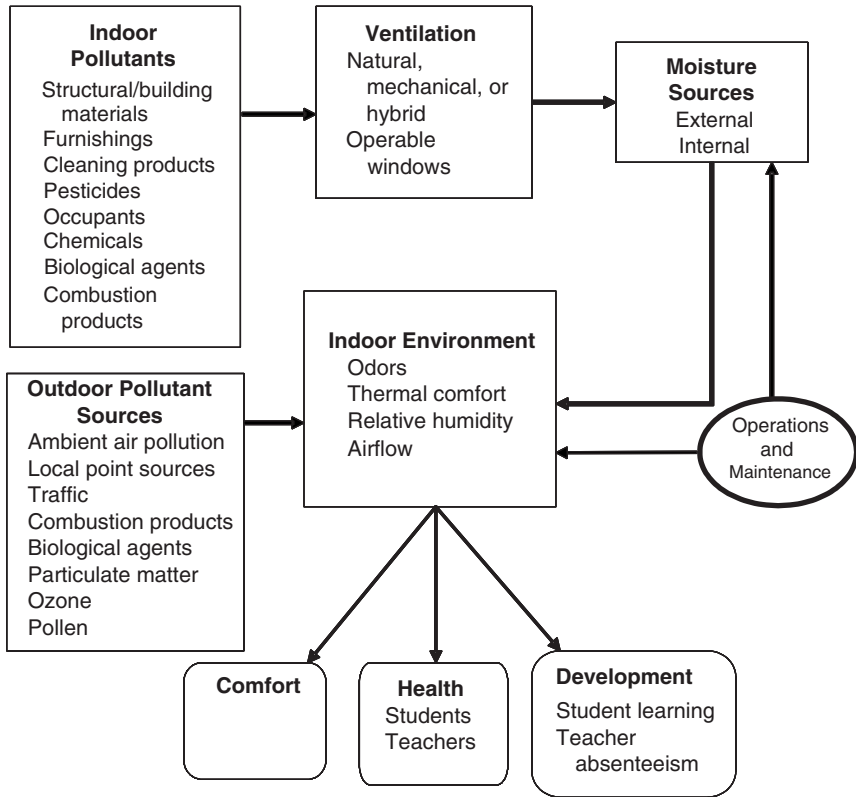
Indoor Pollutants
Structural/building materials
Furnishings
Cleaning products
Pesticides
Occupants
Chemicals
Biological agents
Combustion products

Ventilation
Natural, mechanical, or hybrid
Operable windows

Moisture Sources
External
Internal

Indoor Environment
Odors
Thermal comfort
Relative humidity
Airflow

Outdoor Pollutant Sources
Ambient air pollution
Local point sources
Traffic
Combustion products
Biological agents
Particulate matter
Ozone
Pollen

Operations and Maintenance

Comfort

Health
Students
Teachers

Development
Student learning
Teacher absenteeism